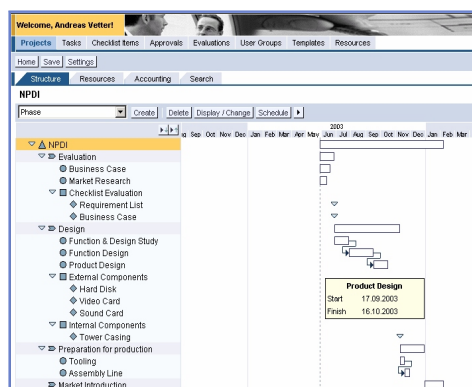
Welcome, Andreas Vetter!

Projects Tasks Checklist Items Approvals Evaluations User Groups Templates Resources

Home Save Settings

Structure Resources Accounting Search

NPDI

Phase Create Delete Display / Change Schedule

2003
g Sep Oct Nov Dec Jan Feb Mar Apr May Jun Jul Aug Sep Oct Nov Dec Jan Feb Mar

NPDI
Evaluation
Business Case
Market Research
Checklist Evaluation
Requirement List
Business Case
Design
Function & Design Study
Function Design
Product Design
External Components
Hard Disk
Video Card
Sound Card
Internal Components
Tower Casing
Preparation for production
Tooling
Assembly Line
Market Introduction

| Product Design | |
|---|---|
| Start | 17.09.2003 |
| Finish | 16.10.2003 |